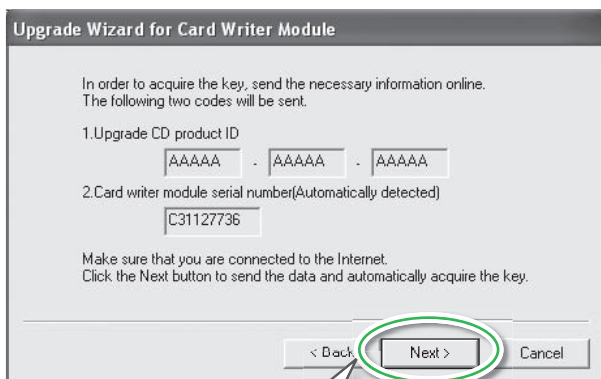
Upgrade Wizard for Card Writer Module

In order to acquire the key, send the necessary information online.
The following two codes will be sent.

1.Upgrade CD product ID

AAAAA - AAAAA - AAAAA

2.Card writer module serial number(Automatically detected)

C31127736

Make sure that you are connected to the Internet.
Click the Next button to send the data and automatically acquire the key.

< Back Next > Cancel